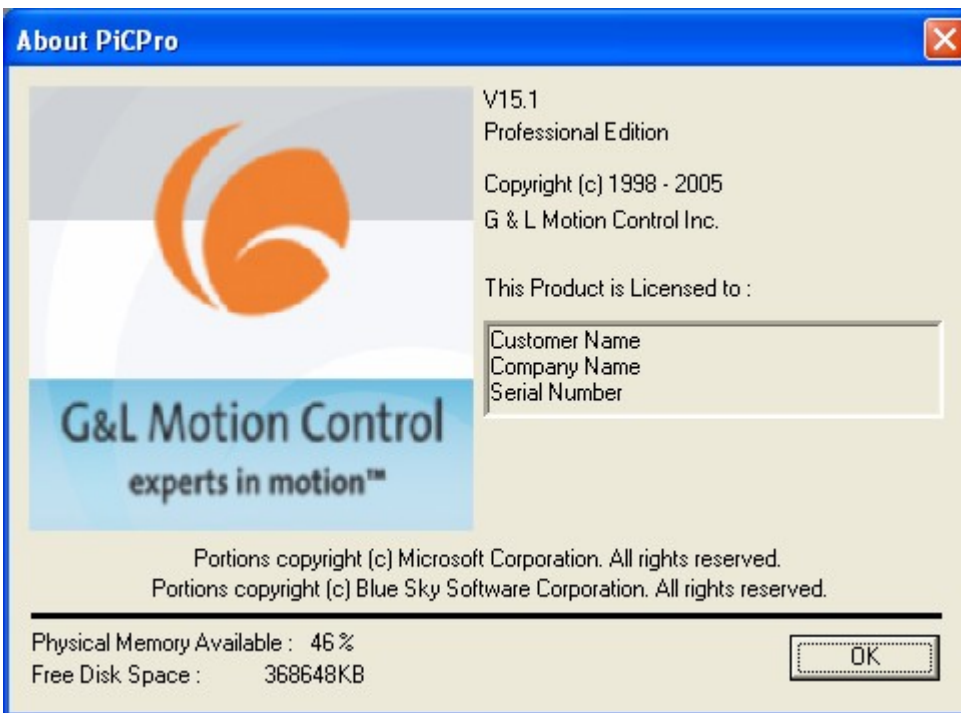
About PiCPro

G&L Motion Control
experts in motion™

V15.1
Professional Edition

Copyright (c) 1998 - 2005
G & L Motion Control Inc.

This Product is Licensed to :

Customer Name
Company Name
Serial Number

Portions copyright (c) Microsoft Corporation. All rights reserved.
Portions copyright (c) Blue Sky Software Corporation. All rights reserved.

Physical Memory Available : 46 %
Free Disk Space : 368648KB

OK